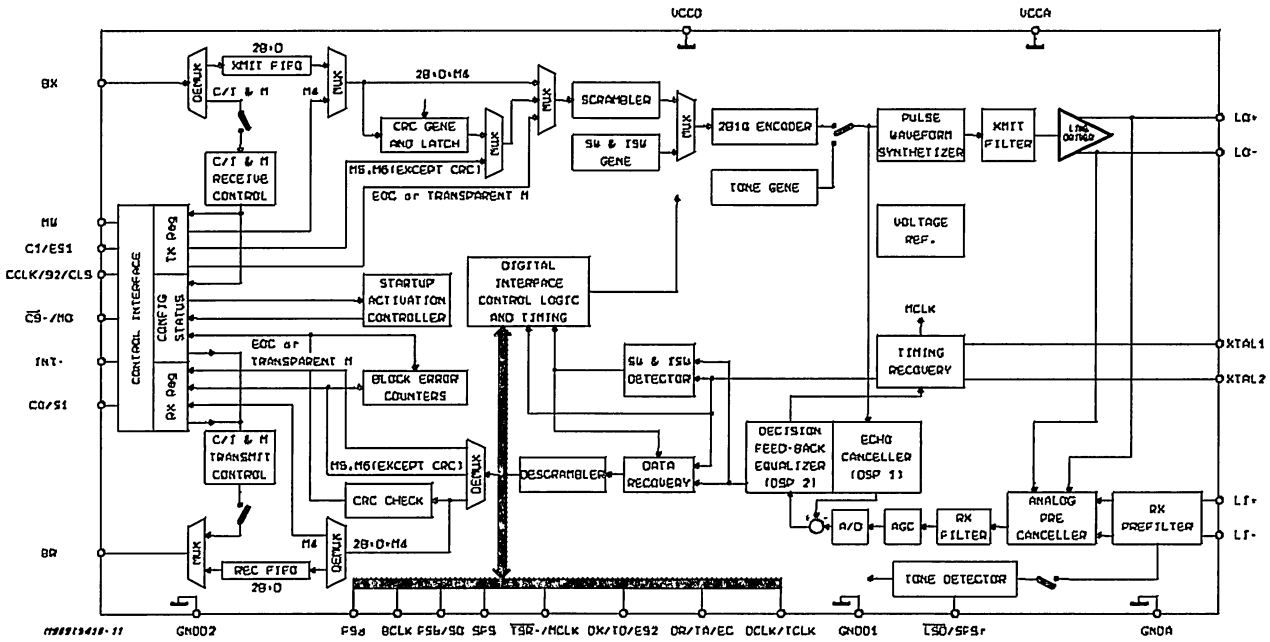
VCCD
VCCA
BX
DEMUX
XMIT FIFO
2B+D
C/I & M
M4
MUX
2B+D+M4
MUX
SCRAMBLER
MUX
2B1Q ENCODER
PULSE WAVEFORM SYNTHETIZER
XMIT FILTER
LINE DRIVER
LO+
LO-
CRC GENE AND LATCH
MUX
SW & ISW GENE
TONE GENE
C/I & M RECEIVE CONTROL
M5,M6(EXCEPT CRC)
EOC or TRANSPARENT M
MW
C1/ES1
CCLK/92/CLS
$\overline{C9}$-/MO
INT-
CO/S1
CONTROL INTERFACE
TX Reg
CONFIG STATUS
RX Reg
STARTUP ACTIVATION CONTROLLER
DIGITAL INTERFACE CONTROL LOGIC AND TIMING
VOLTAGE REF.
MCLK
EOC or TRANSPARENT M
BLOCK ERROR COUNTERS
SW & ISW DETECTOR
TIMING RECOVERY
XTAL1
XTAL2
C/I & M TRANSMIT CONTROL
M5,M6(EXCEPT CRC)
DEMUX
DESCRAMBLER
DATA RECOVERY
DECISION FEED-BACK EQUALIZER (DSP 2)
ECHO CANCELLER (DSP 1)
CRC CHECK
A/D
AGC
RX FILTER
ANALOG PRE CANCELLER
RX PREFILTER
LI+
LI-
BR
MUX
REC FIFO
2B+D
DEMUX
M4
2B+D+M4
TONE DETECTOR
M88919418-11
GNDD2
F9d
BCLK
FSb/SO
SFS
$\overline{TSR}$-/MCLK
DX/IO/ES2
DR/TA/EC
DCLK/TCLK
GNDD1
$\overline{LSD}$/SFSr
GNDA